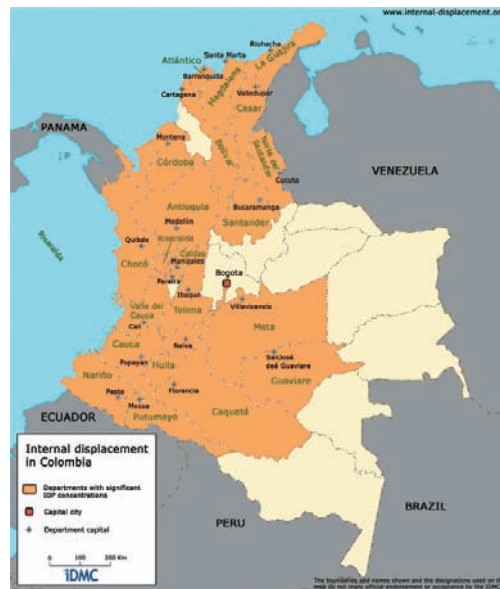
www.internal-displacement.o

PANAMA

VENEZUELA

ECUADOR

PERU

BRAZIL

Riohacha
Santa Marta
La Guajira
Atlántico
Barranquilla
Magdalena
Cartagena
Valledupar
Cesar
Bolívar
Norte de Santander
Montería
Córdoba
Cucuta
Sucre
Antioquia
Bucaramanga
Santander
Medellín
Quibdo
Risaralda
Caldas
Manizales
Chocó
Pereira
Bogota
Ibagué
Villavicencio
Valle del Cauca
Tolima
Cali
Meta
Neiva
Cauca
San José del Guaviare
Popayán
Huila
Guaviare
Nariño
Pasto
Florencia
Mocoa
Caquetá
Putumayo
Boyacá

Internal displacement in Colombia

Departments with significant IDP concentrations

Capital city

Department capital

0 100 200 Km

IDMC

The boundaries and names shown and the designations used on th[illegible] map do not imply official endorsement or acceptance by the IDMC